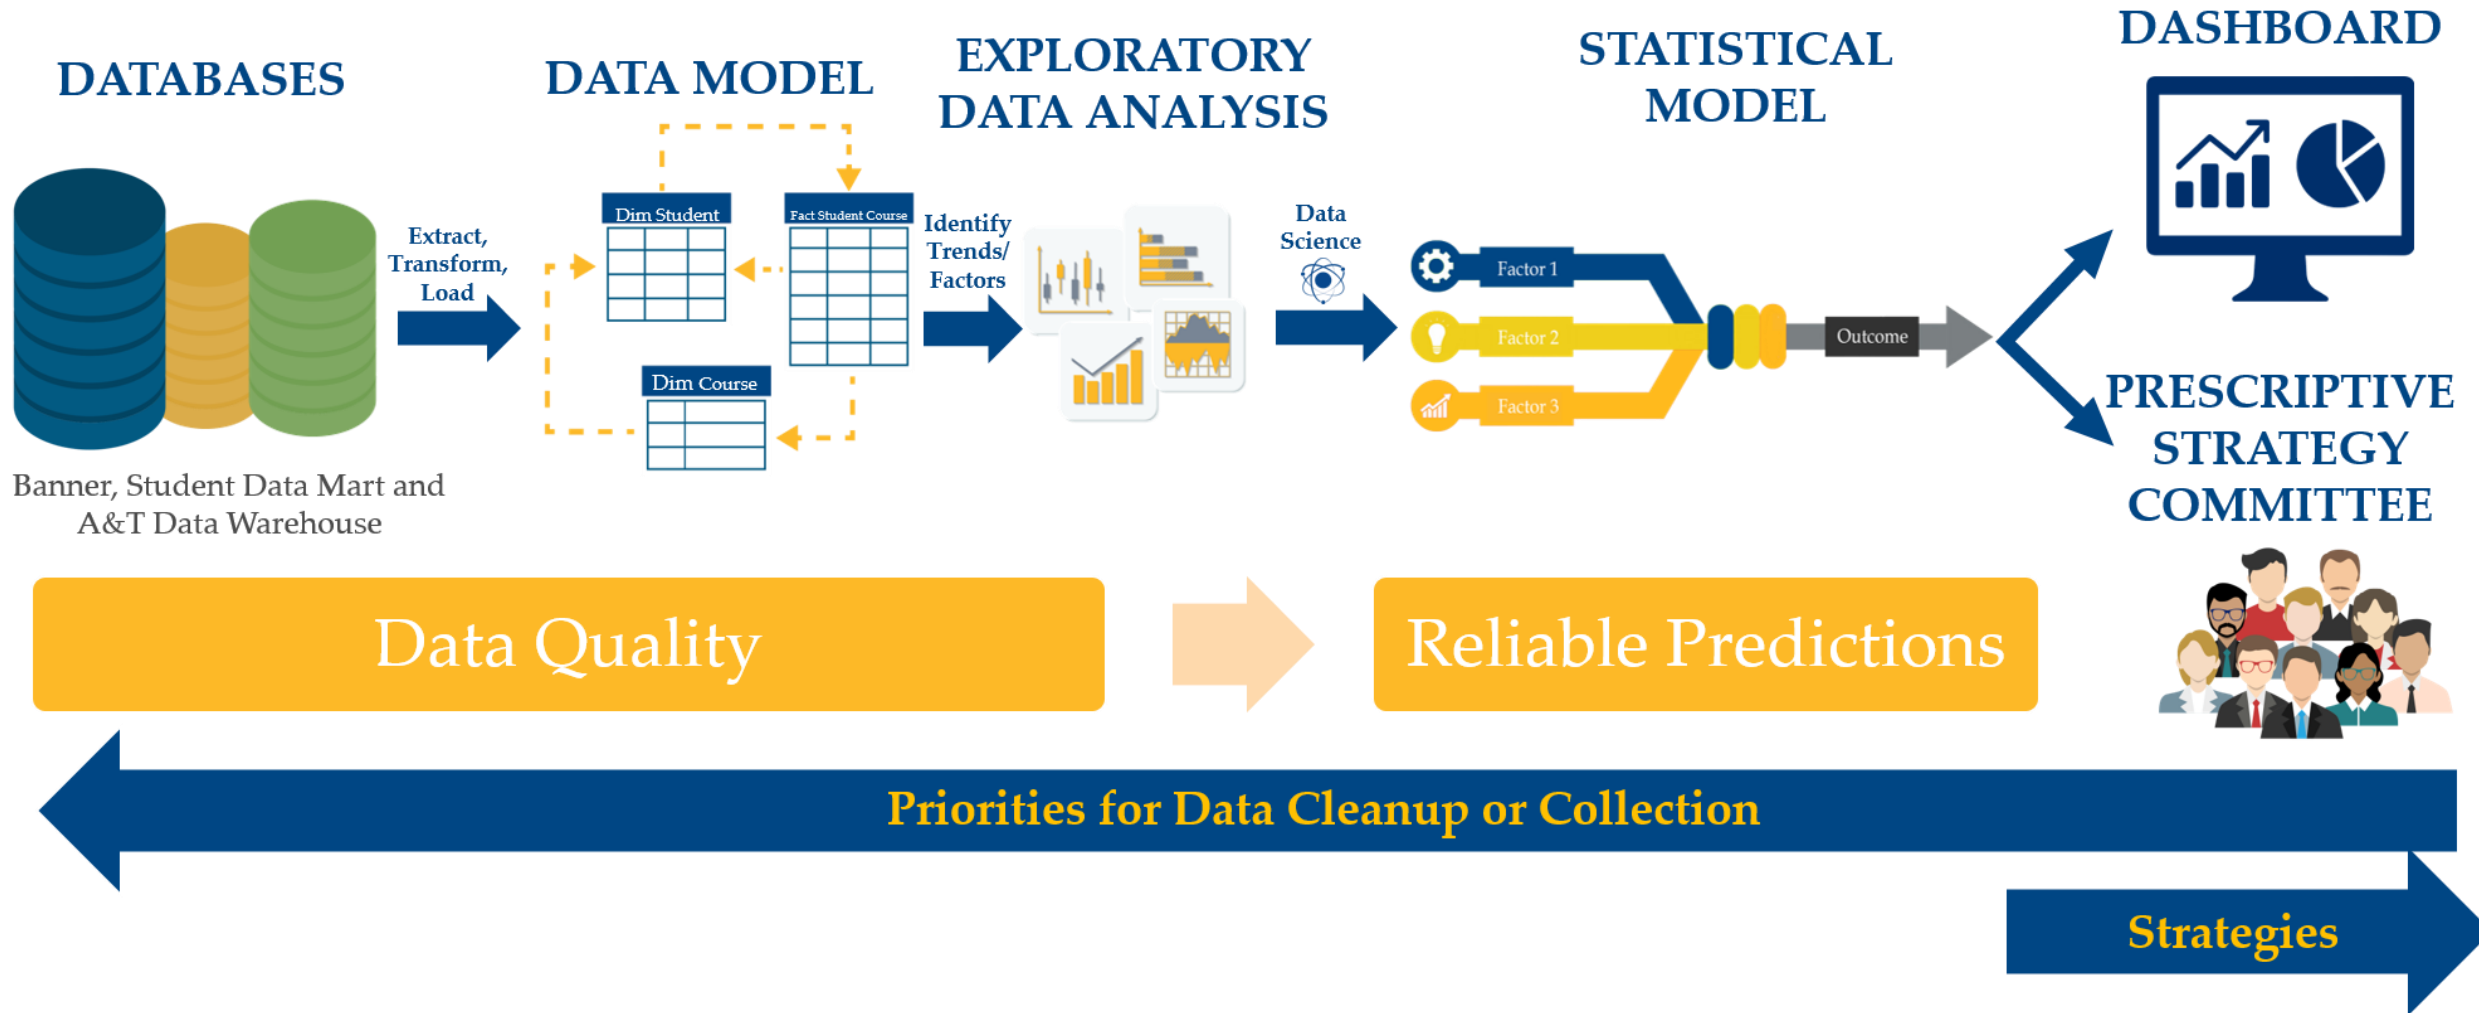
DATABASES

DATA MODEL

EXPLORATORY DATA ANALYSIS

STATISTICAL MODEL

DASHBOARD

Extract, Transform, Load

Dim Student

Fact Student Course

Dim Course

Identify Trends/ Factors

Data Science

Factor 1

Factor 2

Factor 3

Outcome

Banner, Student Data Mart and A&T Data Warehouse

PRESCRIPTIVE STRATEGY COMMITTEE

Data Quality

Reliable Predictions

Priorities for Data Cleanup or Collection

Strategies